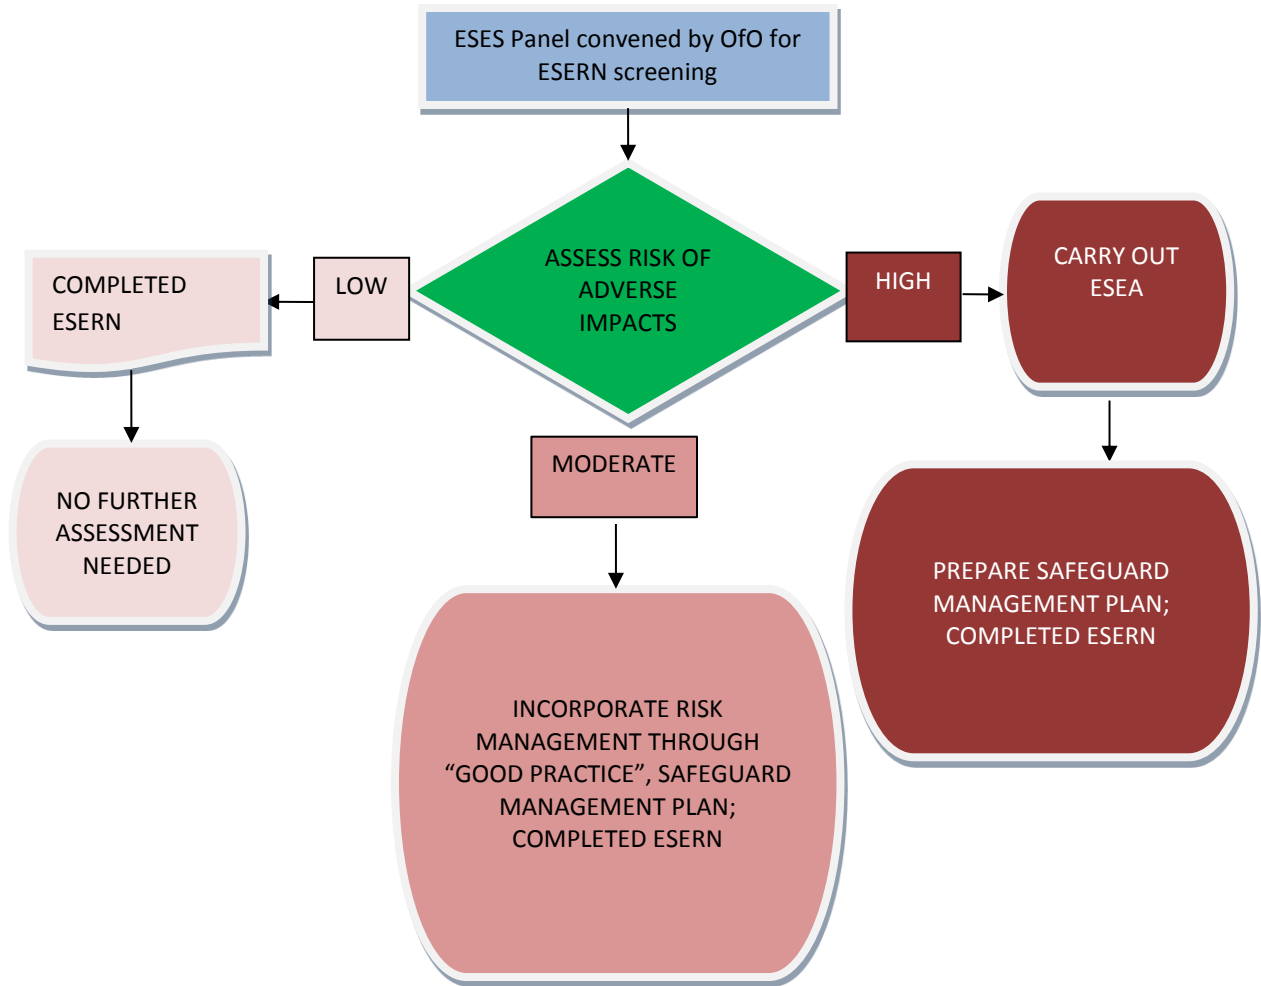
ESES Panel convened by OfO for ESERN screening

ASSESS RISK OF ADVERSE IMPACTS

LOW

COMPLETED ESERN

NO FURTHER ASSESSMENT NEEDED

MODERATE

INCORPORATE RISK MANAGEMENT THROUGH “GOOD PRACTICE”, SAFEGUARD MANAGEMENT PLAN; COMPLETED ESERN

HIGH

CARRY OUT ESEA

PREPARE SAFEGUARD MANAGEMENT PLAN; COMPLETED ESERN